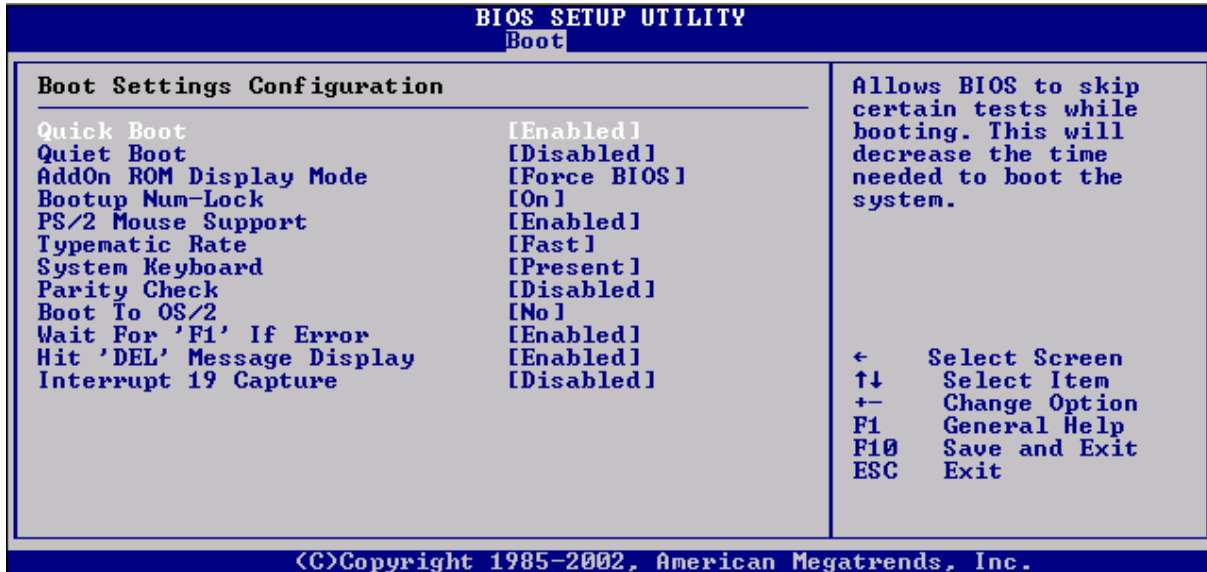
BIOS SETUP UTILITY
Boot

Boot Settings Configuration

| | |
|---|---|
| Quick Boot | [Enabled] |
| Quiet Boot | [Disabled] |
| AddOn ROM Display Mode | [Force BIOS] |
| Bootup Num-Lock | [On] |
| PS/2 Mouse Support | [Enabled] |
| Typematic Rate | [Fast] |
| System Keyboard | [Present] |
| Parity Check | [Disabled] |
| Boot To OS/2 | [No] |
| Wait For 'F1' If Error | [Enabled] |
| Hit 'DEL' Message Display | [Enabled] |
| Interrupt 19 Capture | [Disabled] |

Allows BIOS to skip certain tests while booting. This will decrease the time needed to boot the system.

← Select Screen
↑↓ Select Item
+- Change Option
F1 General Help
F10 Save and Exit
ESC Exit

(C)Copyright 1985-2002, American Megatrends, Inc.